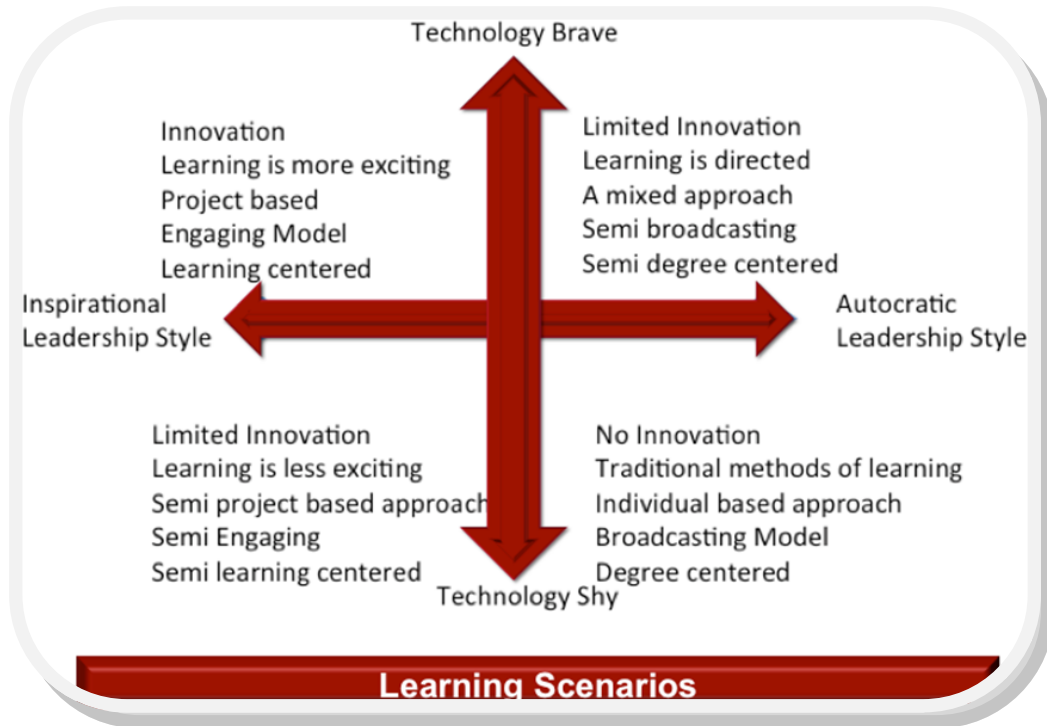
Technology Brave

Innovation
Learning is more exciting
Project based
Engaging Model
Learning centered

Limited Innovation
Learning is directed
A mixed approach
Semi broadcasting
Semi degree centered

Inspirational Leadership Style

Autocratic Leadership Style

Limited Innovation
Learning is less exciting
Semi project based approach
Semi Engaging
Semi learning centered

No Innovation
Traditional methods of learning
Individual based approach
Broadcasting Model
Degree centered

Technology Shy

Learning Scenarios